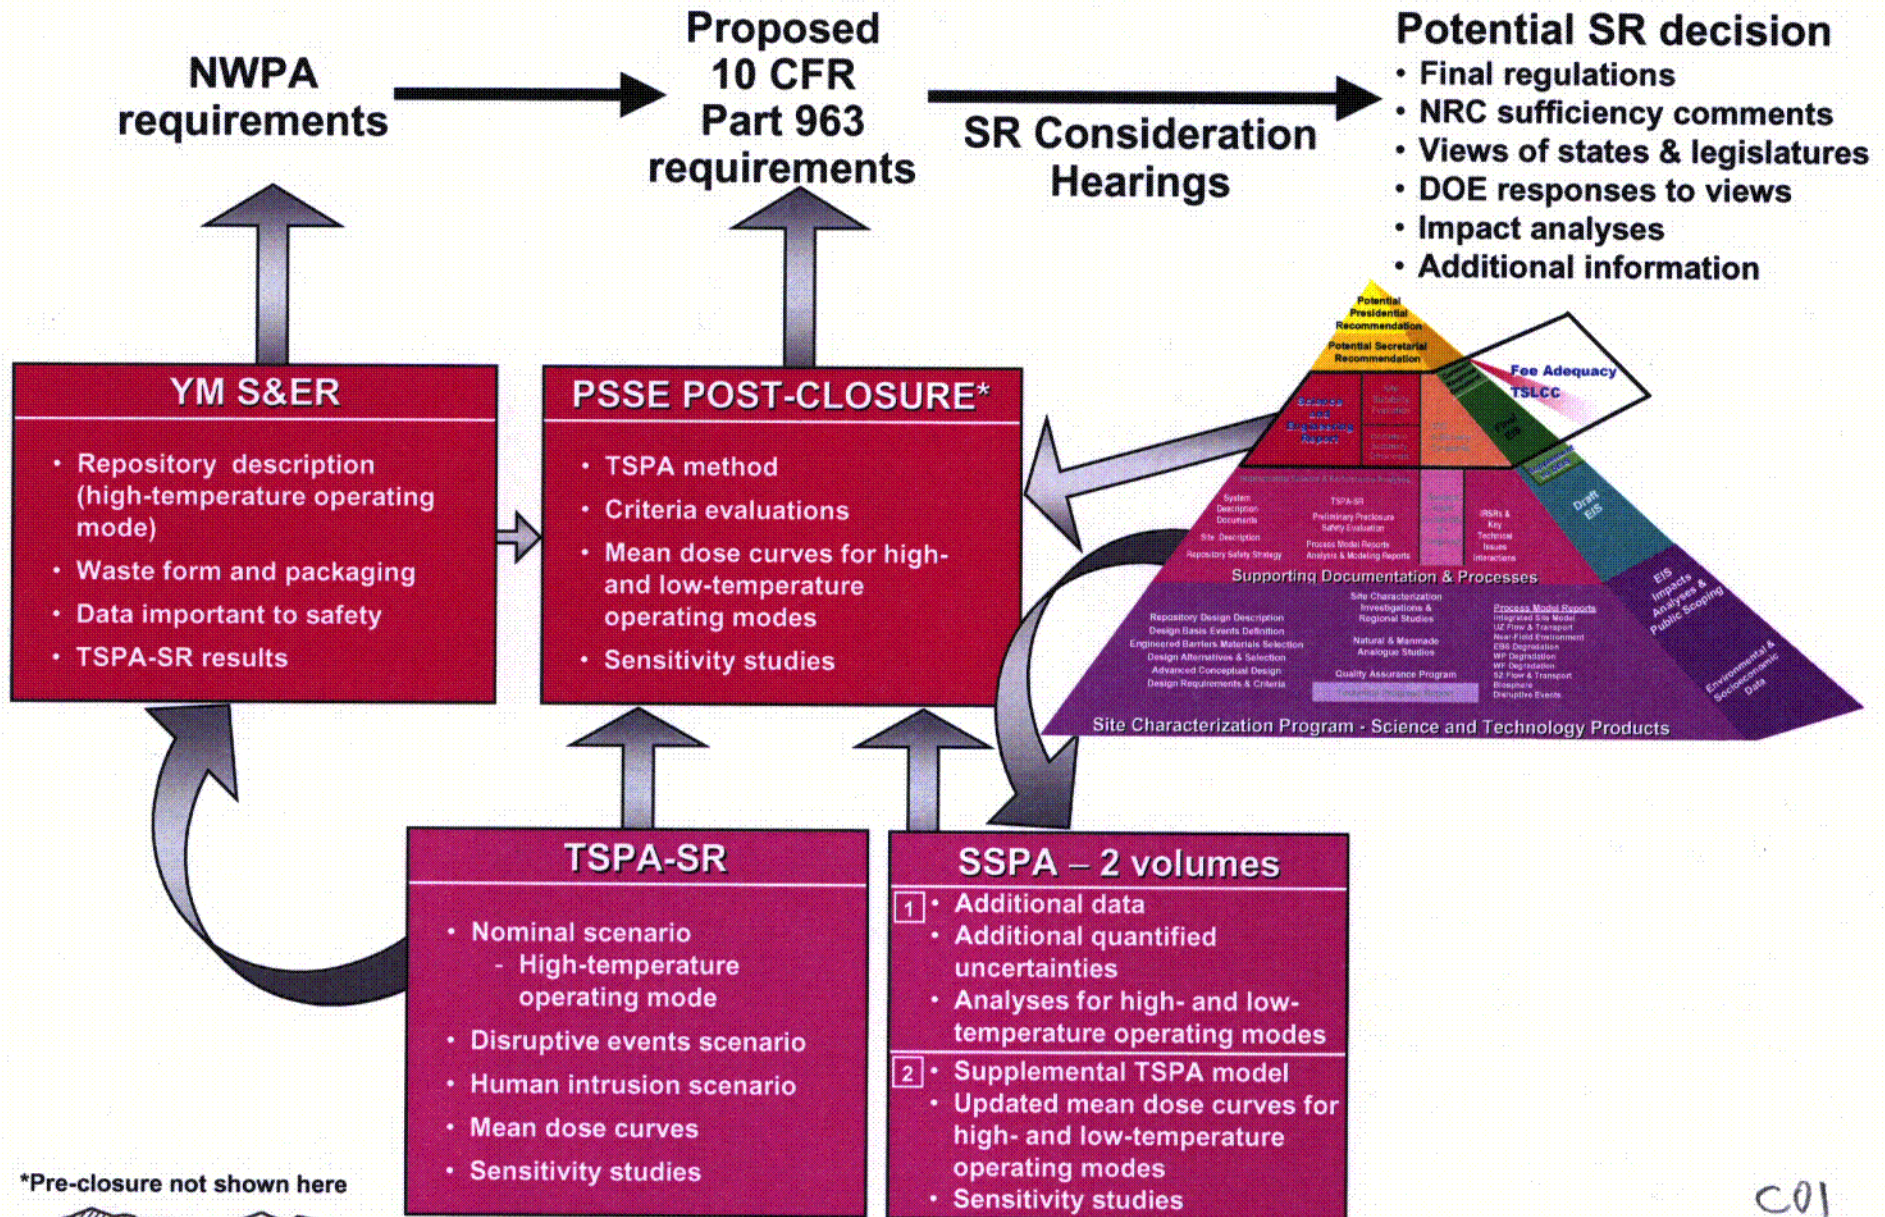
NWPA requirements

Proposed 10 CFR Part 963 requirements

SR Consideration Hearings

Potential SR decision
• Final regulations
• NRC sufficiency comments
• Views of states & legislatures
• DOE responses to views
• Impact analyses
• Additional information

YM S&ER
• Repository description (high-temperature operating mode)
• Waste form and packaging
• Data important to safety
• TSPA-SR results

PSSE POST-CLOSURE*
• TSPA method
• Criteria evaluations
• Mean dose curves for high- and low-temperature operating modes
• Sensitivity studies

Potential Presidential Recommendation
Potential Secretarial Recommendation
Fee Adequacy
TSLCC
Science and Engineering Report
Final EIS
Draft EIS
System Description Documents
Site Description
Repository Safety Strategy
TSPA-SR
Preliminary Preclosure Safety Evaluation
Process Model Reports
Analysis & Modeling Reports
IRSRs & Key Technical Issues Interactions
Supporting Documentation & Processes
EIS Impacts Analyses & Public Scoping
Repository Design Description
Design Basis Events Definition
Engineered Barriers Materials Selection
Design Alternatives & Selection
Advanced Conceptual Design
Design Requirements & Criteria
Site Characterization Investigations & Regional Studies
Natural & Manmade Analogue Studies
Quality Assurance Program
Process Model Reports
Integrated Site Model
UZ Flow & Transport
Near-Field Environment
EBS Degradation
WP Degradation
SZ Flow & Transport
Biosphere
Disruptive Events
Environmental & Socioeconomic Data
Site Characterization Program - Science and Technology Products

TSPA-SR
• Nominal scenario
- High-temperature operating mode
• Disruptive events scenario
• Human intrusion scenario
• Mean dose curves
• Sensitivity studies

SSPA – 2 volumes
1 • Additional data
• Additional quantified uncertainties
• Analyses for high- and low-temperature operating modes
2 • Supplemental TSPA model
• Updated mean dose curves for high- and low-temperature operating modes
• Sensitivity studies

*Pre-closure not shown here

C01